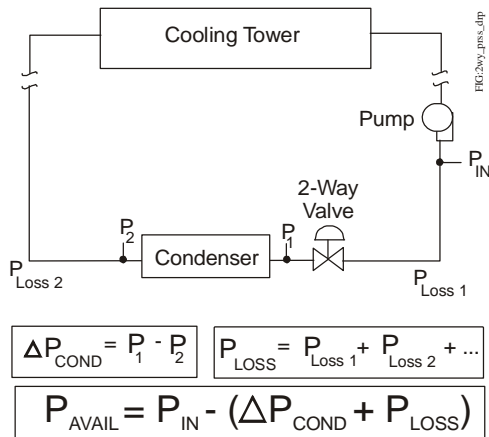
Cooling Tower

FIG:2wy_prss_drp

Pump

$P_{IN}$

2-Way Valve

$P_2$

$P_1$

Condenser

$P_{Loss\ 2}$

$P_{Loss\ 1}$

$\Delta P_{COND} = P_1 - P_2$

$P_{LOSS} = P_{Loss\ 1} + P_{Loss\ 2} + ...$

$P_{AVAIL} = P_{IN} - (\Delta P_{COND} + P_{LOSS})$